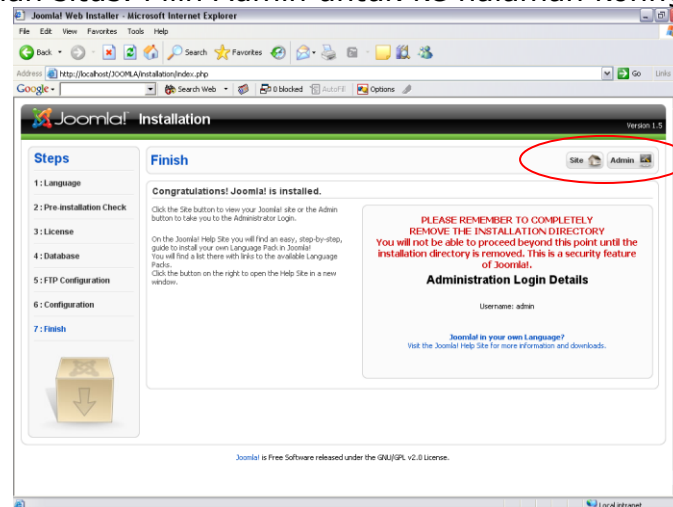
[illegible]

Joomla! Web Installer - Microsoft Internet Explorer

File Edit View Favorites Tools Help

Back Search Favorites

Address http://localhost/JOOMLA/installation/index.php Go Links

Google Search Web 0 blocked AutoFill Options

Joomla! Installation Version 1.5

Steps

1 : Language

2 : Pre-installation Check

3 : License

4 : Database

5 : FTP Configuration

6 : Configuration

7 : Finish

Finish

Site Admin

Congratulations! Joomla! is installed.

Click the Site button to view your Joomla! site or the Admin button to take you to the Administrator Login.

On the Joomla! Help Site you will find an easy, step-by-step, guide to install your own Language Pack in Joomla! You will find a list there with links to the available Language Packs. Click the button on the right to open the Help Site in a new window.

PLEASE REMEMBER TO COMPLETELY REMOVE THE INSTALLATION DIRECTORY
You will not be able to proceed beyond this point until the installation directory is removed. This is a security feature of Joomla!.

Administration Login Details

Username: admin

Joomla! in your own Language?
Visit the Joomla! Help Site for more information and downloads.

Joomla! is Free Software released under the GNU/GPL v2.0 License.

Local intranet